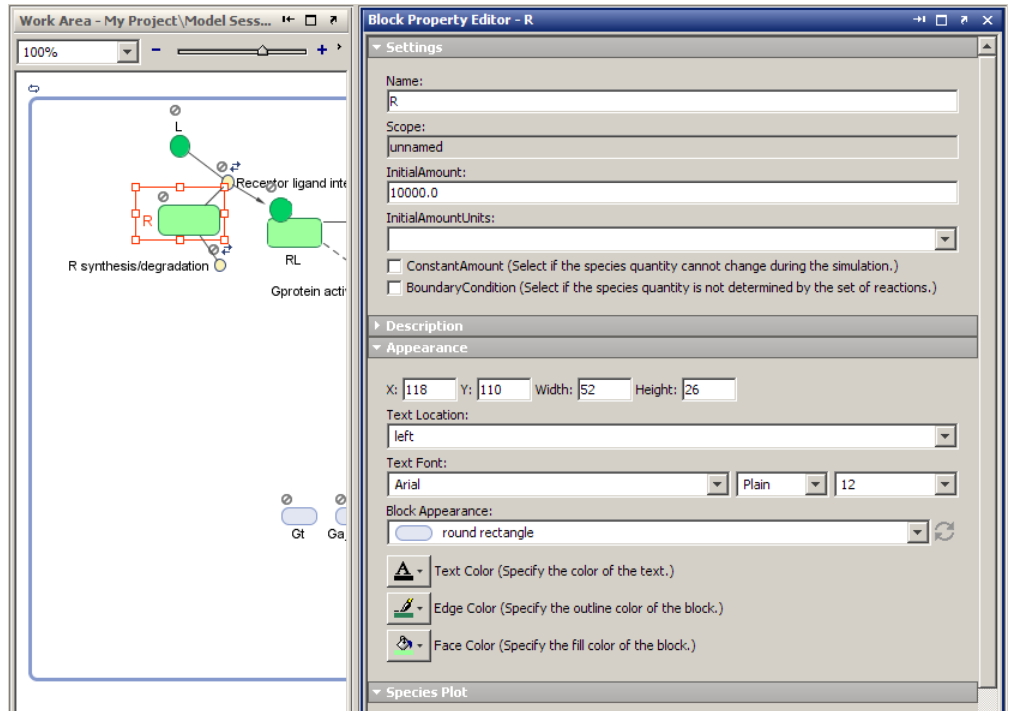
Work Area - My Project\Model Sess...

100%

L

Receptor ligand inte

R

RL

R synthesis/degradation

Gprotein acti

Gt

Ga

Block Property Editor - R

Settings

Name:

R

Scope:

unnamed

InitialAmount:

10000.0

InitialAmountUnits:

ConstantAmount (Select if the species quantity cannot change during the simulation.)

BoundaryCondition (Select if the species quantity is not determined by the set of reactions.)

Description

Appearance

X: 118 Y: 110 Width: 52 Height: 26

Text Location:

left

Text Font:

Arial Plain 12

Block Appearance:

round rectangle

Text Color (Specify the color of the text.)

Edge Color (Specify the outline color of the block.)

Face Color (Specify the fill color of the block.)

Species Plot